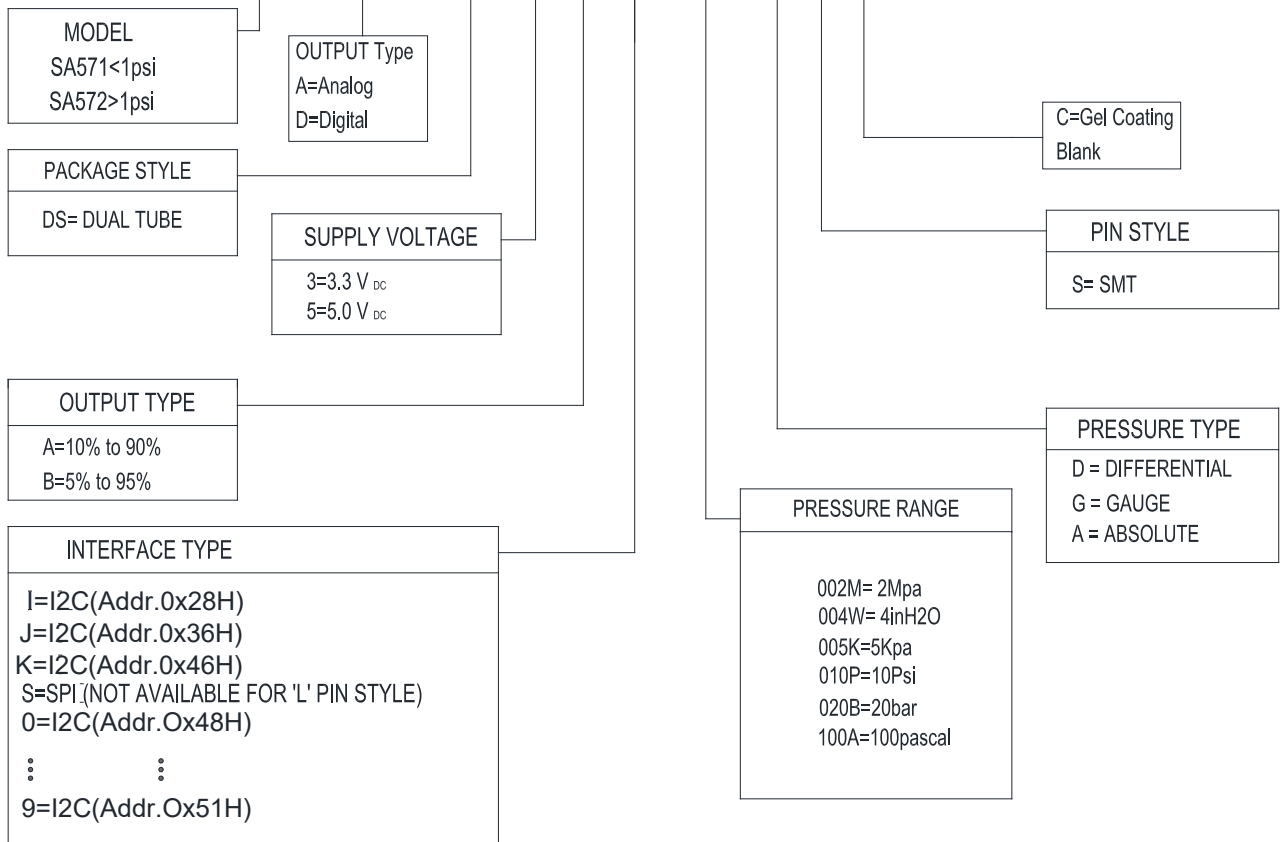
MODEL
SA571<1psi
SA572>1psi

OUTPUT Type
A=Analog
D=Digital

C=Gel Coating
Blank

PACKAGE STYLE
DS= DUAL TUBE

SUPPLY VOLTAGE
3=3.3 V $_{DC}$
5=5.0 V $_{DC}$

PIN STYLE
S= SMT

OUTPUT TYPE
A=10% to 90%
B=5% to 95%

PRESSURE TYPE
D = DIFFERENTIAL
G = GAUGE
A = ABSOLUTE

INTERFACE TYPE
I=I2C(Addr.0x28H)
J=I2C(Addr.0x36H)
K=I2C(Addr.0x46H)
S=SPI (NOT AVAILABLE FOR 'L' PIN STYLE)
0=I2C(Addr.Ox48H)
⋮ ⋮
9=I2C(Addr.Ox51H)

PRESSURE RANGE
002M= 2Mpa
004W= 4inH2O
005K=5Kpa
010P=10Psi
020B=20bar
100A=100pascal